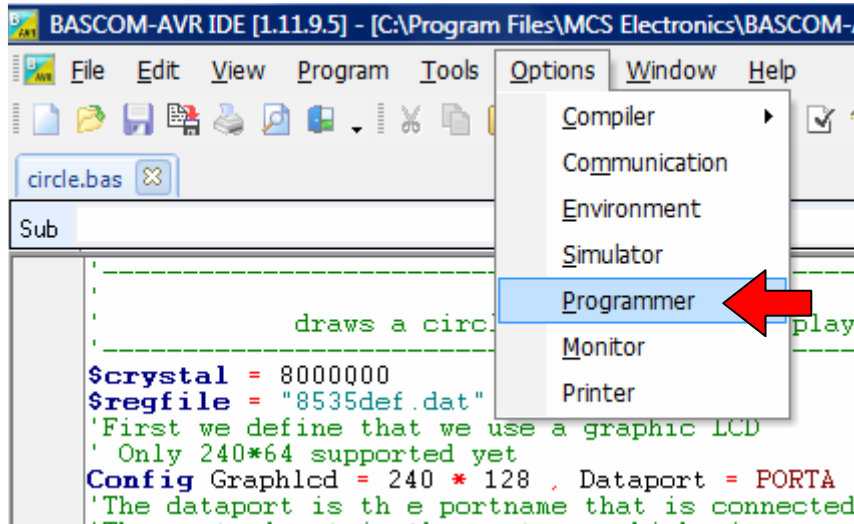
BASCOM-AVR IDE [1.11.9.5] - [C:\Program Files\MCS Electronics\BASCOM-

File Edit View Program Tools Options Window Help

circle.bas

Sub

'-----------------------------------------------
'
'            draws a circl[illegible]            play
'-----------------------------------------------
$crystal = 8000000
$regfile = "8535def.dat"
'First we define that we use a graphic LCD
' Only 240*64 supported yet
Config Graphlcd = 240 * 128 , Dataport = PORTA
'The dataport is th e portname that is connected

Compiler
Communication
Environment
Simulator
Programmer
Monitor
Printer